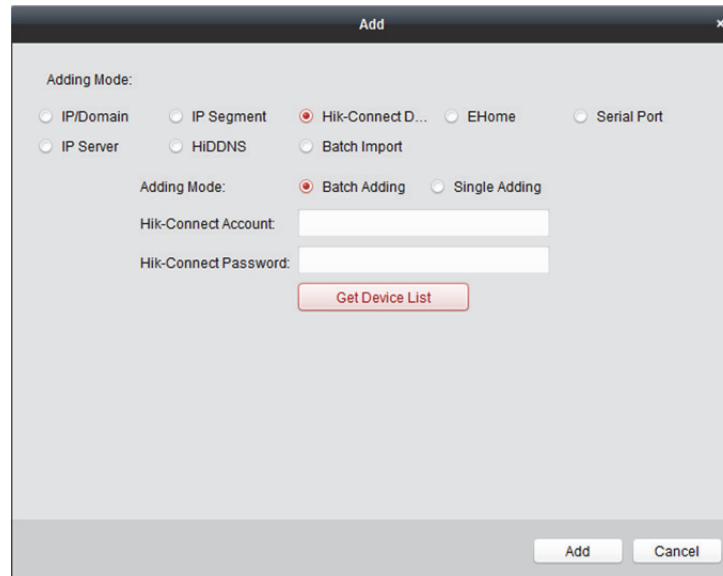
Add

×

Adding Mode:

IP/Domain IP Segment Hik-Connect D... EHome Serial Port

IP Server HiDDNS Batch Import

Adding Mode: Batch Adding Single Adding

Hik-Connect Account:

Hik-Connect Password:

Get Device List

Add Cancel